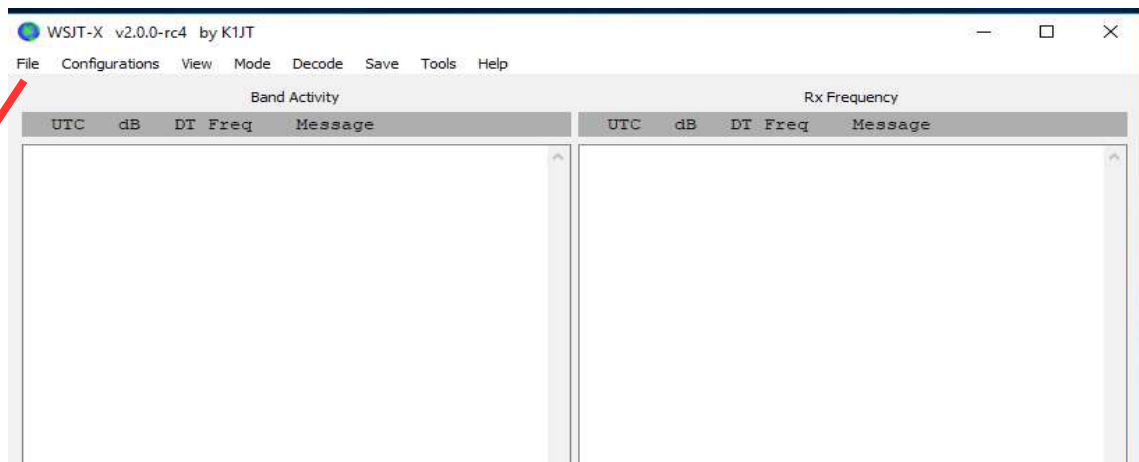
WSJT-X v2.0.0-rc4 by K1JT

File Configurations View Mode Decode Save Tools Help

Band Activity

| UTC | dB | DT | Freq | Message |
|---|---|---|---|---|

Rx Frequency

| UTC | dB | DT | Freq | Message |
|---|---|---|---|---|